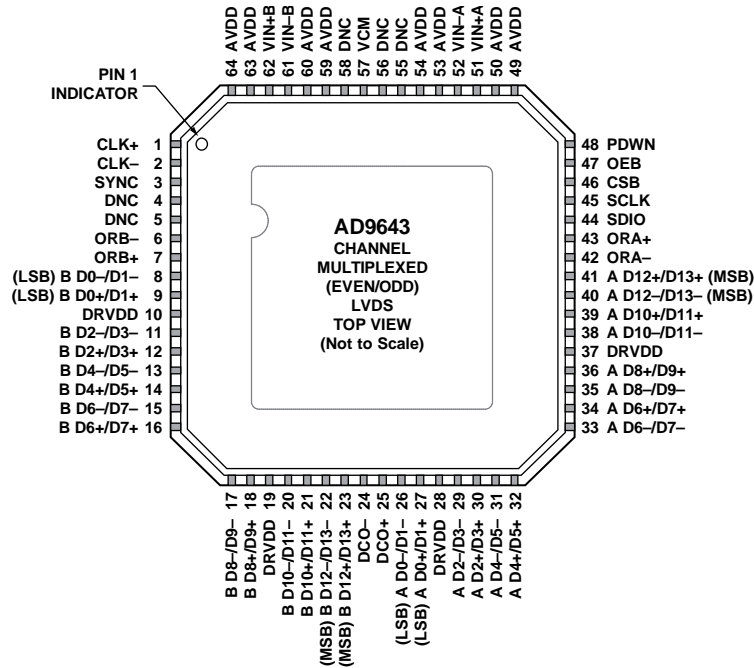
64 AVDD
63 AVDD
62 VIN+B
61 VIN–B
60 AVDD
59 AVDD
58 DNC
57 VCM
56 DNC
55 DNC
54 AVDD
53 AVDD
52 VIN–A
51 VIN+A
50 AVDD
49 AVDD

PIN 1 INDICATOR

CLK+ 1
CLK– 2
SYNC 3
DNC 4
DNC 5
ORB– 6
ORB+ 7
(LSB) B D0–/D1– 8
(LSB) B D0+/D1+ 9
DRVDD 10
B D2–/D3– 11
B D2+/D3+ 12
B D4–/D5– 13
B D4+/D5+ 14
B D6–/D7– 15
B D6+/D7+ 16

AD9643
CHANNEL
MULTIPLEXED
(EVEN/ODD)
LVDS
TOP VIEW
(Not to Scale)

48 PDWN
47 OEB
46 CSB
45 SCLK
44 SDIO
43 ORA+
42 ORA–
41 A D12+/D13+ (MSB)
40 A D12–/D13– (MSB)
39 A D10+/D11+
38 A D10–/D11–
37 DRVDD
36 A D8+/D9+
35 A D8–/D9–
34 A D6+/D7+
33 A D6–/D7–

B D8–/D9– 17
B D8+/D9+ 18
DRVDD 19
B D10–/D11– 20
B D10+/D11+ 21
(MSB) B D12–/D13– 22
(MSB) B D12+/D13+ 23
DCO– 24
DCO+ 25
(LSB) A D0–/D1– 26
(LSB) A D0+/D1+ 27
DRVDD 28
A D2–/D3– 29
A D2+/D3+ 30
A D4–/D5– 31
A D4+/D5+ 32